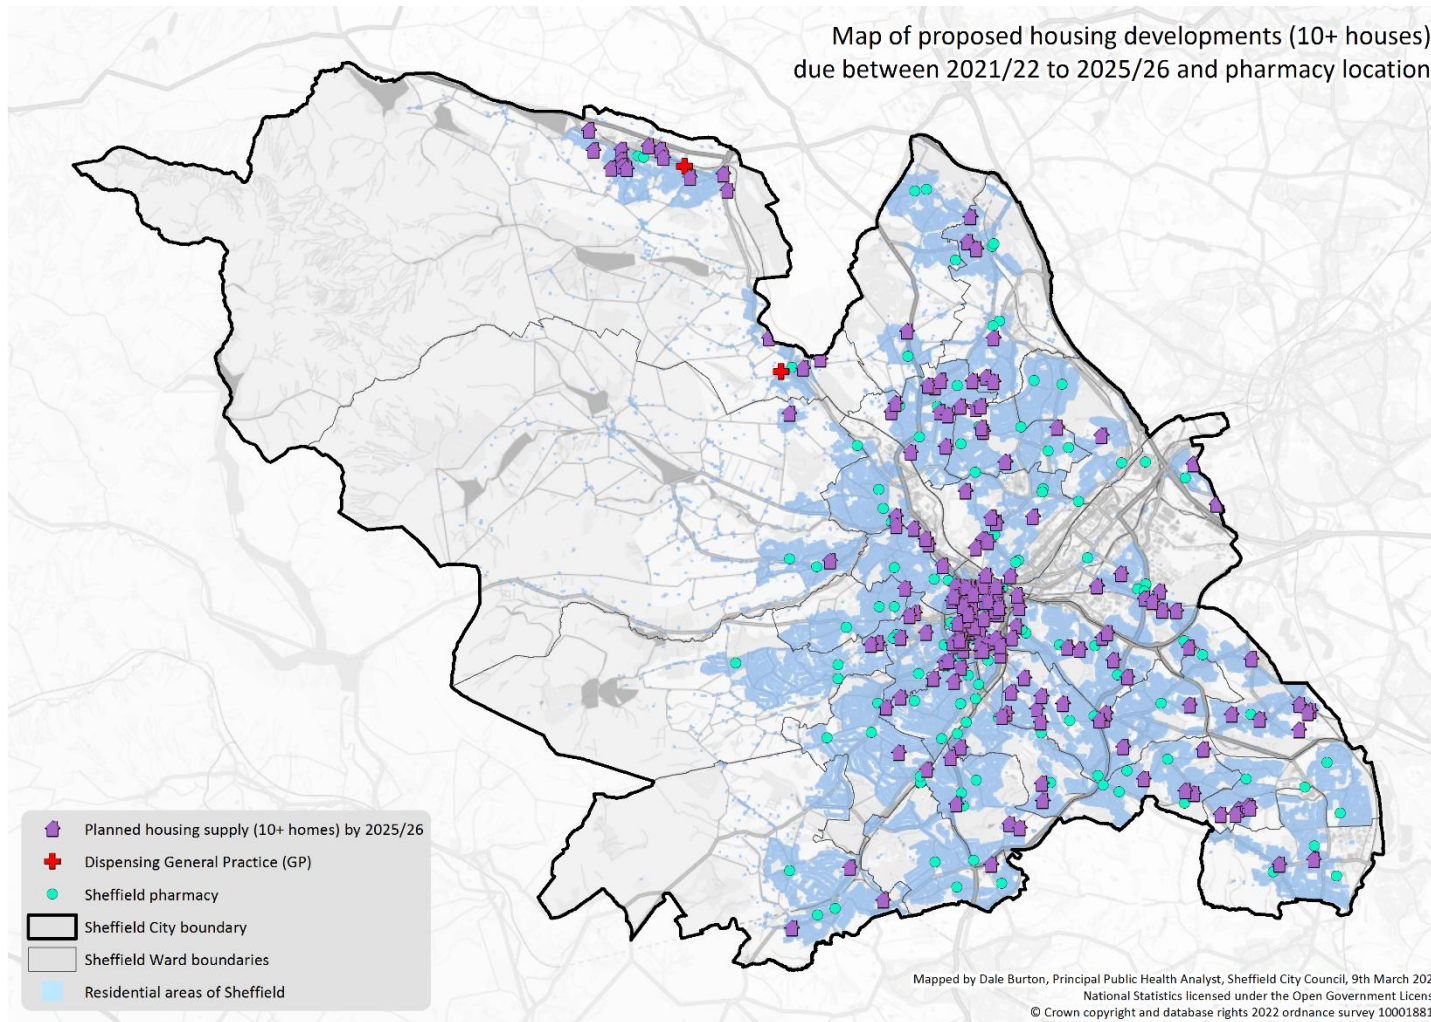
Map of proposed housing developments (10+ houses) due between 2021/22 to 2025/26 and pharmacy location

Planned housing supply (10+ homes) by 2025/26
Dispensing General Practice (GP)
Sheffield pharmacy
Sheffield City boundary
Sheffield Ward boundaries
Residential areas of Sheffield

Mapped by Dale Burton, Principal Public Health Analyst, Sheffield City Council, 9th March 202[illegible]
National Statistics licensed under the Open Government Licen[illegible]
© Crown copyright and database rights 2022 ordnance survey 10001881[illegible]